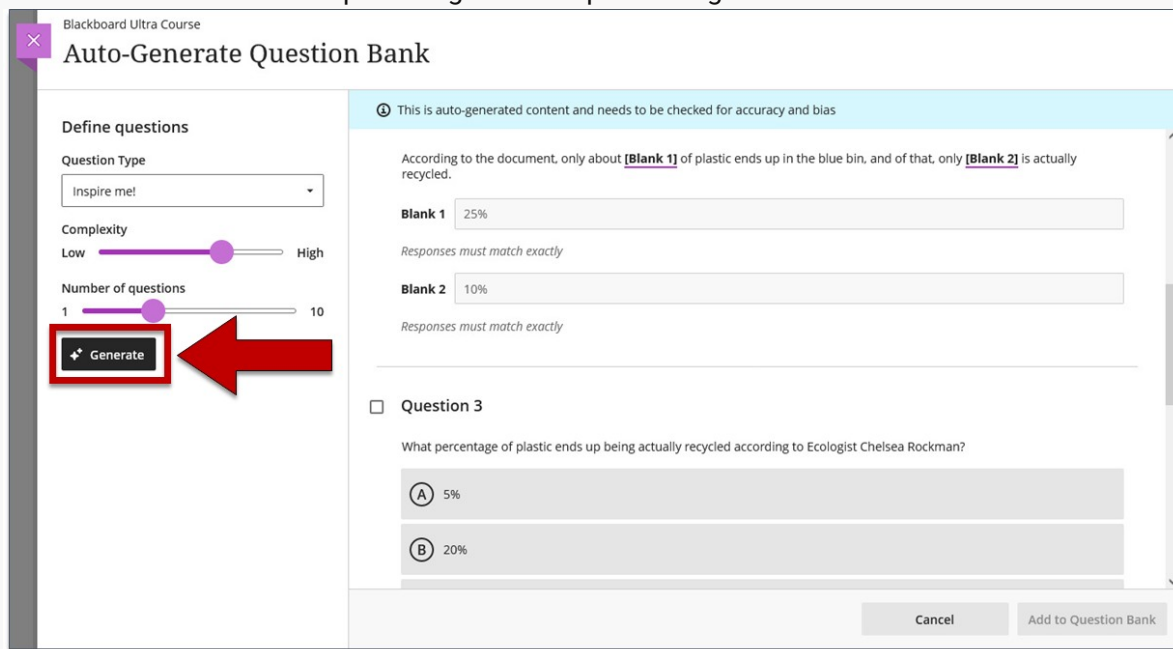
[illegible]

Blackboard Ultra Course

Auto-Generate Question Bank

Define questions

Question Type

Inspire me!

Complexity

Low High

Number of questions

1 10

Generate

This is auto-generated content and needs to be checked for accuracy and bias

According to the document, only about [Blank 1] of plastic ends up in the blue bin, and of that, only [Blank 2] is actually recycled.

Blank 1 25%

Responses must match exactly

Blank 2 10%

Responses must match exactly

Question 3

What percentage of plastic ends up being actually recycled according to Ecologist Chelsea Rockman?

A 5%

B 20%

Cancel

Add to Question Bank